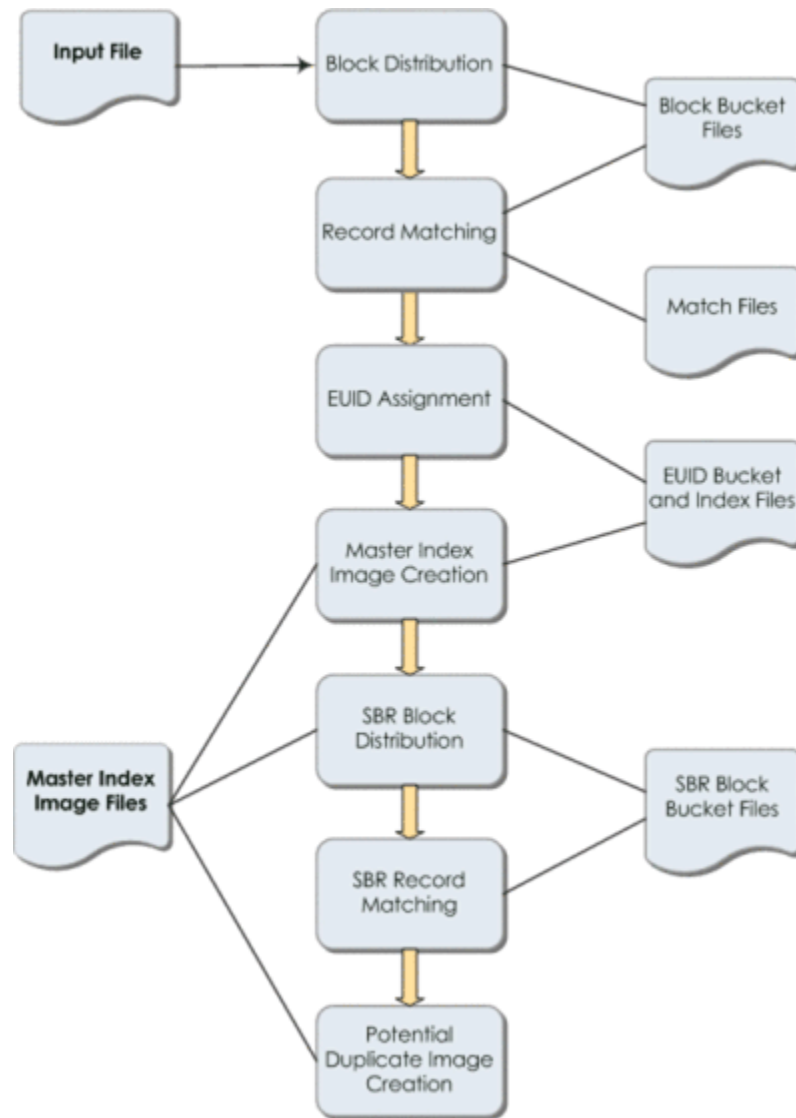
Input File

Block Distribution

Block Bucket Files

Record Matching

Match Files

EUID Assignment

EUID Bucket and Index Files

Master Index Image Creation

SBR Block Distribution

Master Index Image Files

SBR Block Bucket Files

SBR Record Matching

Potential Duplicate Image Creation